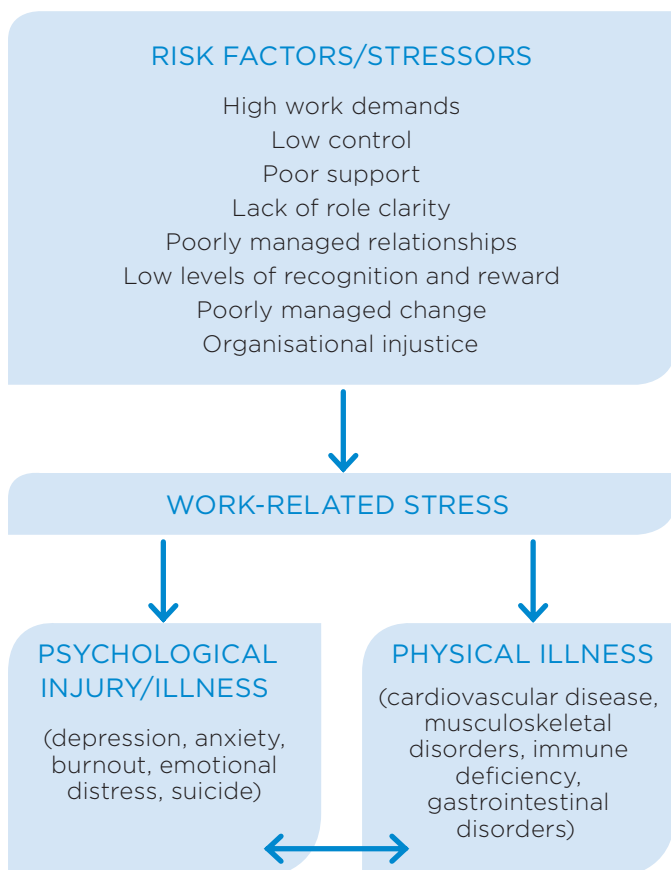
RISK FACTORS/STRESSORS

High work demands
Low control
Poor support
Lack of role clarity
Poorly managed relationships
Low levels of recognition and reward
Poorly managed change
Organisational injustice

WORK-RELATED STRESS

PSYCHOLOGICAL INJURY/ILLNESS

(depression, anxiety, burnout, emotional distress, suicide)

PHYSICAL ILLNESS

(cardiovascular disease, musculoskeletal disorders, immune deficiency, gastrointestinal disorders)